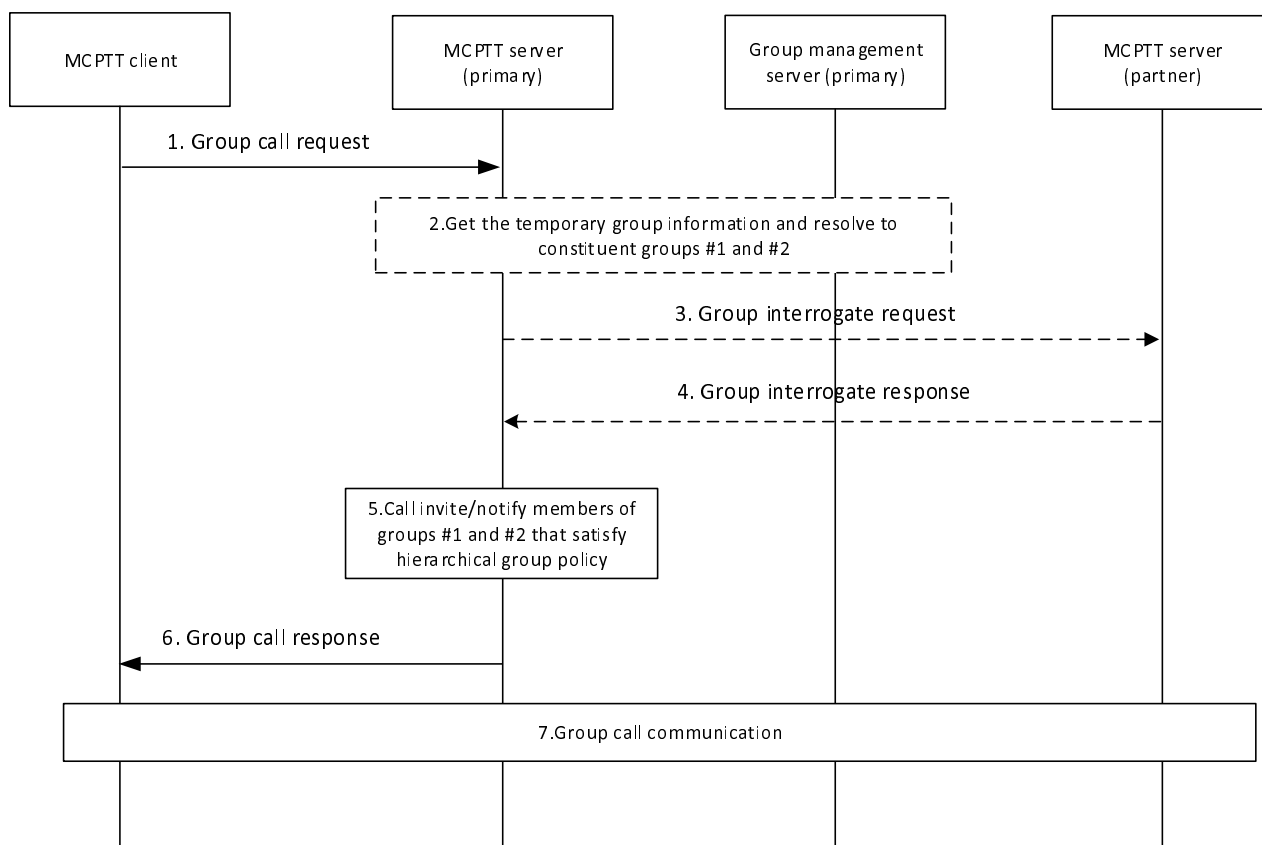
MCPTT client

MCPTT server (primary)

Group management server (primary)

MCPTT server (partner)

1. Group call request

2.Get the temporary group information and resolve to constituent groups #1 and #2

3. Group interrogate request

4. Group interrogate response

5.Call invite/notify members of groups #1 and #2 that satisfy hierarchical group policy

6. Group call response

7.Group call communication